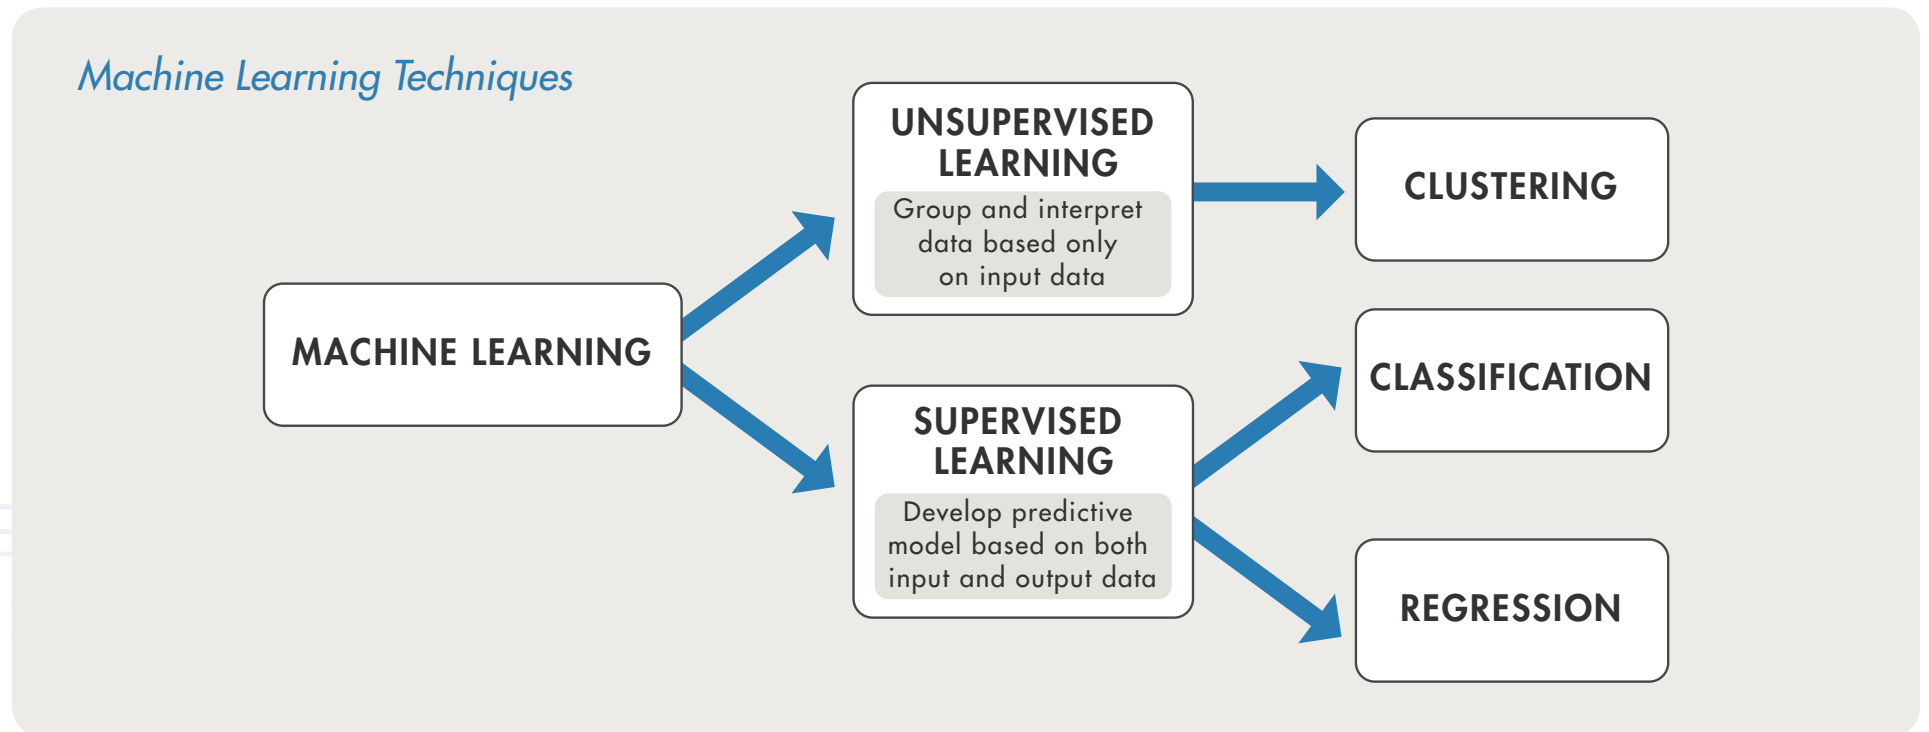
Machine Learning Techniques

MACHINE LEARNING

UNSUPERVISED LEARNING

Group and interpret data based only on input data

SUPERVISED LEARNING

Develop predictive model based on both input and output data

CLUSTERING

CLASSIFICATION

REGRESSION